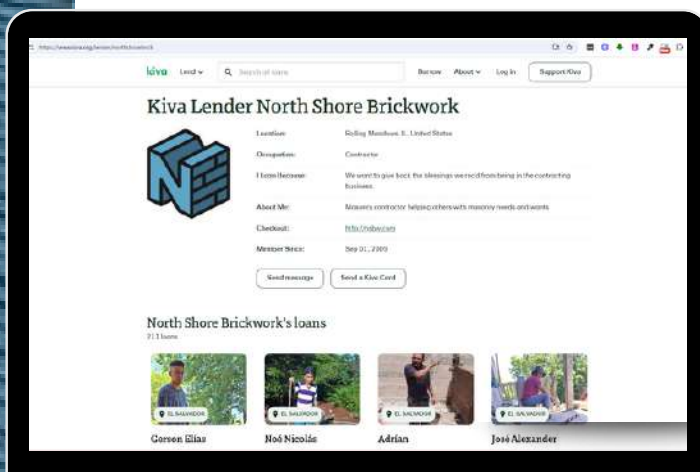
https://www.kiva.org/lender/northshorebrick

kiva Lend Search all loans Borrow About Log in Support Kiva

Kiva Lender North Shore Brickwork

Location: Rolling Meadows, IL, United States

Occupation: Contractor

I loan because: We want to give back the blessings we recid from being in the contracting business.

About Me: Masonry contractor helping others with masonry needs and wants

Check out: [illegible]

Member Since: Sep 01, 2009

Send message Send a Kiva Card

North Shore Brickwork's loans

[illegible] loans

EL SALVADOR
Gerson Elías

EL SALVADOR
Noé Nicolás

EL SALVADOR
Adrian

EL SALVADOR
José Alexander